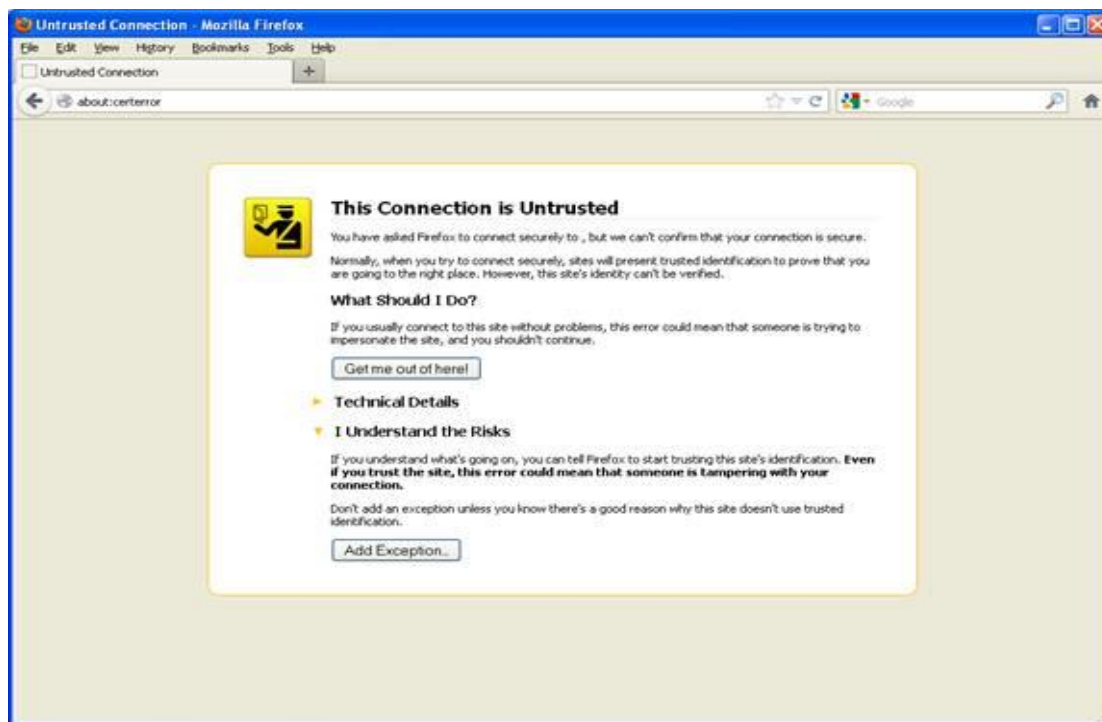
Untrusted Connection - Mozilla Firefox

File Edit View History Bookmarks Tools Help

Untrusted Connection +

about:certerror

Google

This Connection is Untrusted

You have asked Firefox to connect securely to , but we can't confirm that your connection is secure.

Normally, when you try to connect securely, sites will present trusted identification to prove that you are going to the right place. However, this site's identity can't be verified.

What Should I Do?

If you usually connect to this site without problems, this error could mean that someone is trying to impersonate the site, and you shouldn't continue.

Get me out of here!

Technical Details

I Understand the Risks

If you understand what's going on, you can tell Firefox to start trusting this site's identification. **Even if you trust the site, this error could mean that someone is tampering with your connection.**

Don't add an exception unless you know there's a good reason why this site doesn't use trusted identification.

Add Exception...